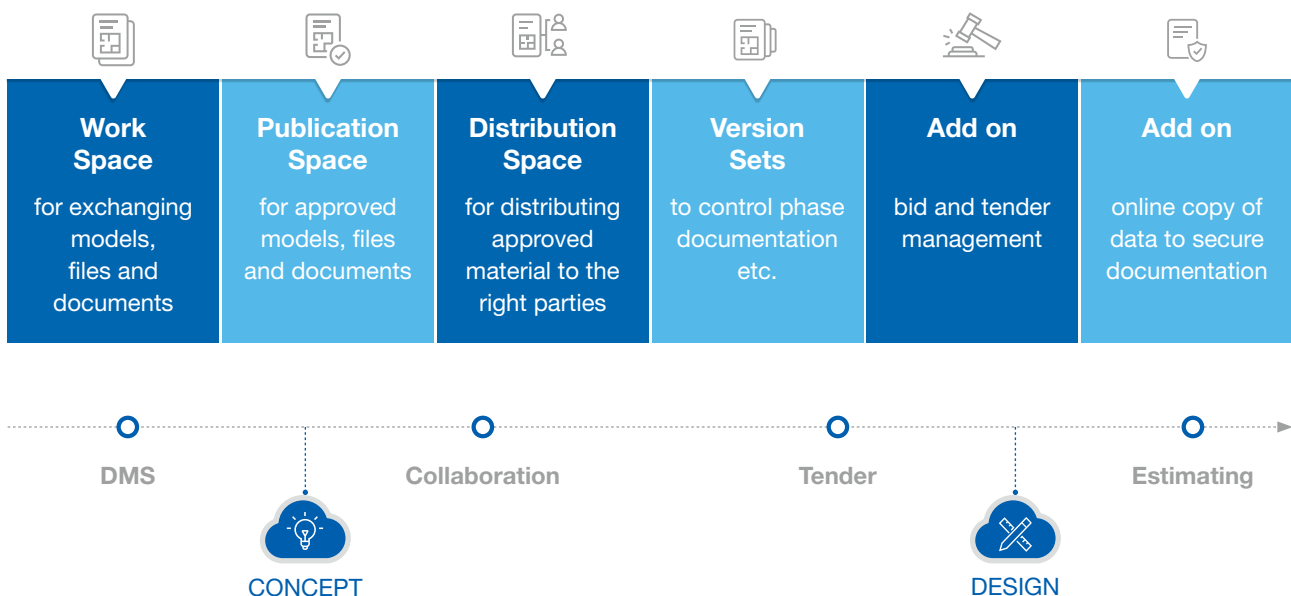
Work Space

for exchanging models, files and documents

Publication Space

for approved models, files and documents

Distribution Space

for distributing approved material to the right parties

Version Sets

to control phase documentation etc.

Add on

bid and tender management

Add on

online copy of data to secure documentation

DMS

Collaboration

Tender

Estimating

CONCEPT

DESIGN